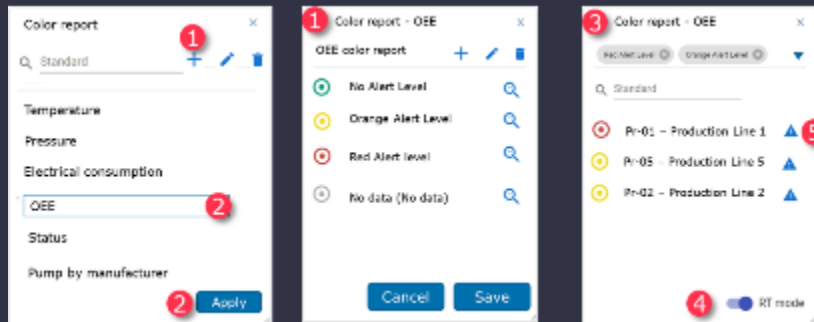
Color report ×

Standard

1

Temperature

Pressure

Electrical consumption

OEE 2

Status

Pump by manufacturer

2 Apply

1 Color report - OEE ×

OEE color report

No Alert Level

Orange Alert Level

Red Alert level

No data (No data)

Cancel Save

3 Color report - OEE ×

Red Alert Level Orange Alert Level

Standard

Pr-01 - Production Line 1 5

Pr-05 - Production Line 5

Pr-02 - Production Line 2

4 RT mode